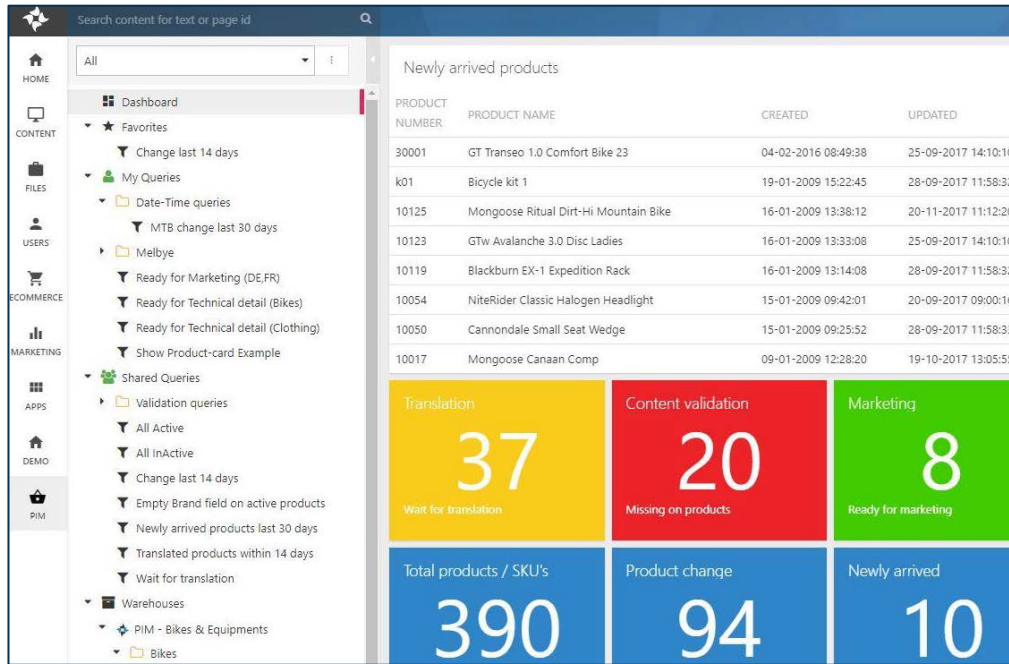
Search content for text or page id

HOME
CONTENT
FILES
USERS
ECOMMERCE
MARKETING
APPS
DEMO
PIM

All

Dashboard
Favorites
Change last 14 days
My Queries
Date-Time queries
MTB change last 30 days
Melbye
Ready for Marketing (DE,FR)
Ready for Technical detail (Bikes)
Ready for Technical detail (Clothing)
Show Product-card Example
Shared Queries
Validation queries
All Active
All InActive
Change last 14 days
Empty Brand field on active products
Newly arrived products last 30 days
Translated products within 14 days
Wait for translation
Warehouses
PIM - Bikes & Equipments
Bikes

Newly arrived products

| PRODUCT NUMBER | PRODUCT NAME | CREATED | UPDATED |
|---|---|---|---|
| 30001 | GT Transeo 1.0 Comfort Bike 23 | 04-02-2016 08:49:38 | 25-09-2017 14:10:1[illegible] |
| k01 | Bicycle kit 1 | 19-01-2009 15:22:45 | 28-09-2017 11:58:3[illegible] |
| 10125 | Mongoose Ritual Dirt-Hi Mountain Bike | 16-01-2009 13:38:12 | 20-11-2017 11:12:2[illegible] |
| 10123 | GTw Avalanche 3.0 Disc Ladies | 16-01-2009 13:33:08 | 25-09-2017 14:10:1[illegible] |
| 10119 | Blackburn EX-1 Expedition Rack | 16-01-2009 13:14:08 | 28-09-2017 11:58:3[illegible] |
| 10054 | NiteRider Classic Halogen Headlight | 15-01-2009 09:42:01 | 20-09-2017 09:00:1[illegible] |
| 10050 | Cannondale Small Seat Wedge | 15-01-2009 09:25:52 | 28-09-2017 11:58:3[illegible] |
| 10017 | Mongoose Canaan Comp | 09-01-2009 12:28:20 | 19-10-2017 13:05:5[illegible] |

Translation
37
Wait for translation

Content validation
20
Missing on products

Marketing
8
Ready for marketing

Total products / SKU's
390

Product change
94

Newly arrived
10